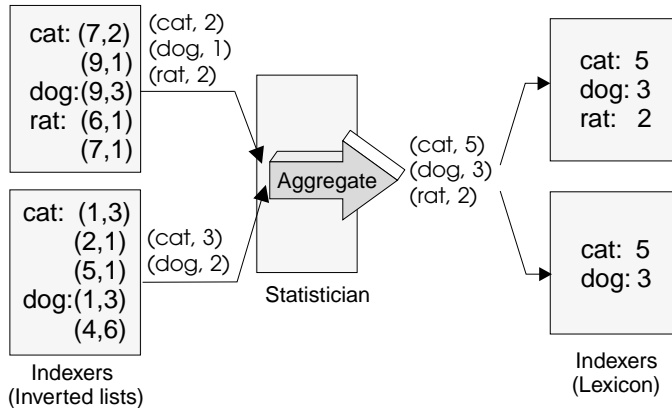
cat: (7,2)
(9,1)
dog:(9,3)
rat: (6,1)
(7,1)

(cat, 2)
(dog, 1)
(rat, 2)

cat: (1,3)
(2,1)
(5,1)
dog:(1,3)
(4,6)

(cat, 3)
(dog, 2)

Indexers
(Inverted lists)

Aggregate

Statistician

(cat, 5)
(dog, 3)
(rat, 2)

cat: 5
dog: 3
rat: 2

cat: 5
dog: 3

Indexers
(Lexicon)